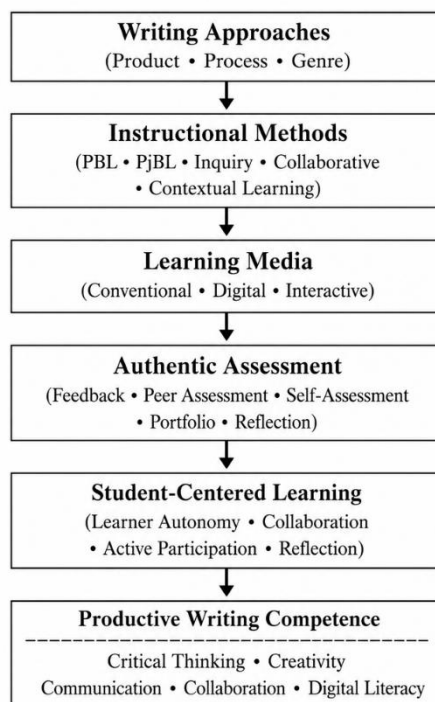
Writing Approaches
(Product • Process • Genre)

Instructional Methods
(PBL • PjBL • Inquiry • Collaborative • Contextual Learning)

Learning Media
(Conventional • Digital • Interactive)

Authentic Assessment
(Feedback • Peer Assessment • Self-Assessment • Portfolio • Reflection)

Student-Centered Learning
(Learner Autonomy • Collaboration • Active Participation • Reflection)

Productive Writing Competence

Critical Thinking • Creativity
Communication • Collaboration • Digital Literacy